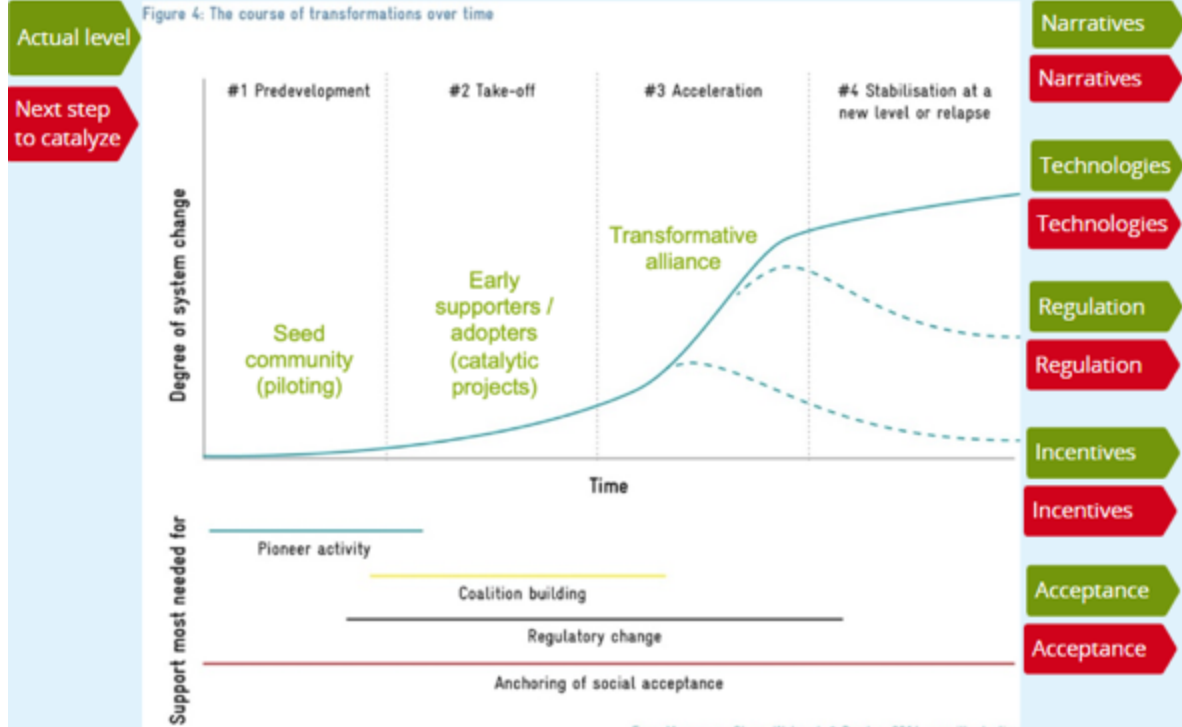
Actual level

Next step to catalyze

Figure 4: The course of transformations over time

#1 Predevelopment

#2 Take-off

#3 Acceleration

#4 Stabilisation at a new level or relapse

Degree of system change

Seed community (piloting)

Early supporters / adopters (catalytic projects)

Transformative alliance

Time

Support most needed for

Pioneer activity

Coalition building

Regulatory change

Anchoring of social acceptance

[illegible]

Narratives

Narratives

Technologies

Technologies

Regulation

Regulation

Incentives

Incentives

Acceptance

Acceptance